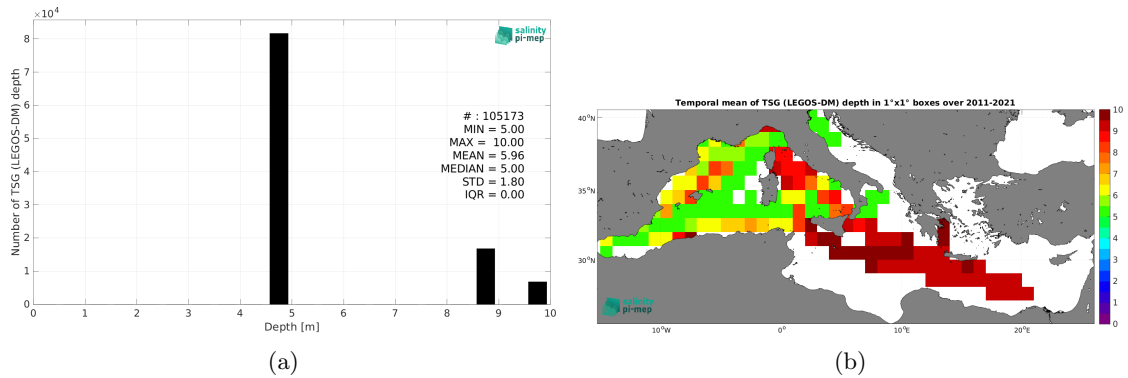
$\times10^4$

salinity pi-mep

Number of TSG (LEGOS-DM) depth

8
7
6
5
4
3
2
1
0

# : 105173
MIN = 5.00
MAX = 10.00
MEAN = 5.96
MEDIAN = 5.00
STD = 1.80
IQR = 0.00

0 1 2 3 4 5 6 7 8 9 10
Depth [m]

(a)

Temporal mean of TSG (LEGOS-DM) depth in 1°x1° boxes over 2011-2021

40°N
35°N
30°N

salinity pi-mep

10°W 0° 10°E 20°E

10
9
8
7
6
5
4
3
2
1
0

(b)